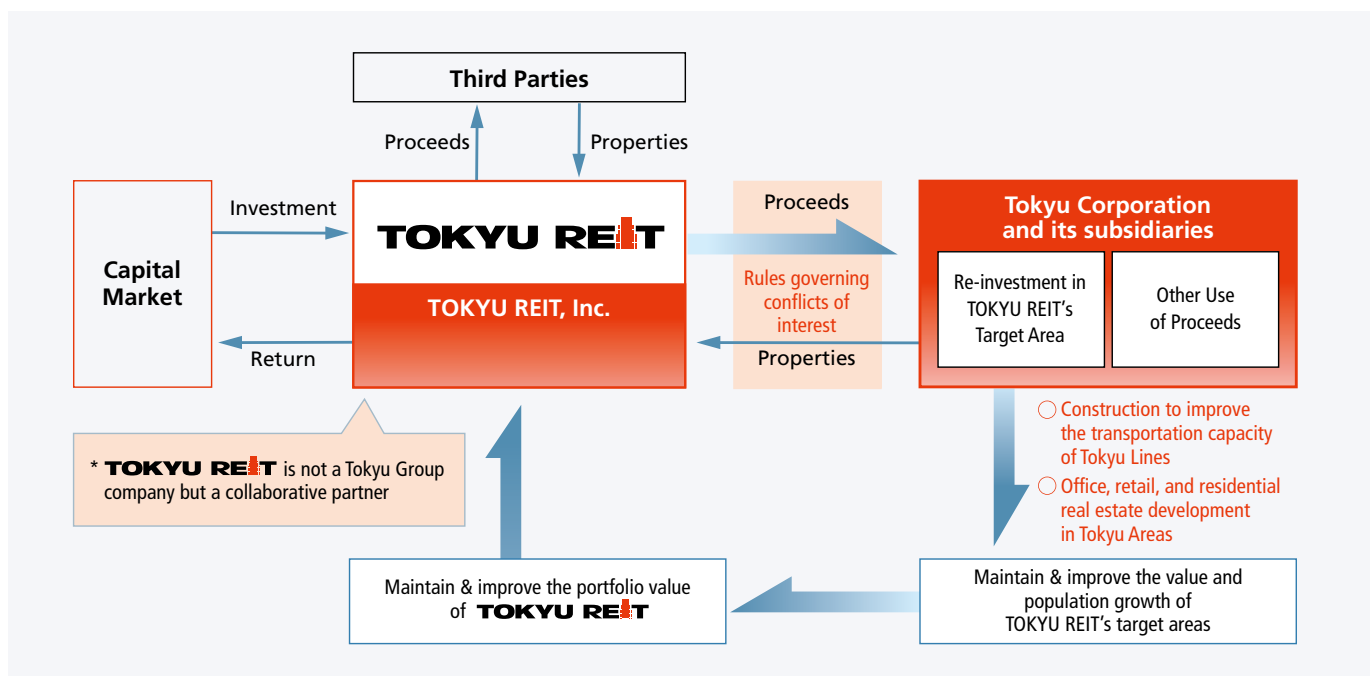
Third Parties

Proceeds

Properties

Capital Market

Investment

Return

TOKYU REIT

TOKYU REIT, Inc.

Proceeds

Rules governing conflicts of interest

Properties

Tokyu Corporation and its subsidiaries

Re-investment in TOKYU REIT's Target Area

Other Use of Proceeds

○ Construction to improve the transportation capacity of Tokyu Lines

○ Office, retail, and residential real estate development in Tokyu Areas

* TOKYU REIT is not a Tokyu Group company but a collaborative partner

Maintain & improve the portfolio value of TOKYU REIT

Maintain & improve the value and population growth of TOKYU REIT's target areas